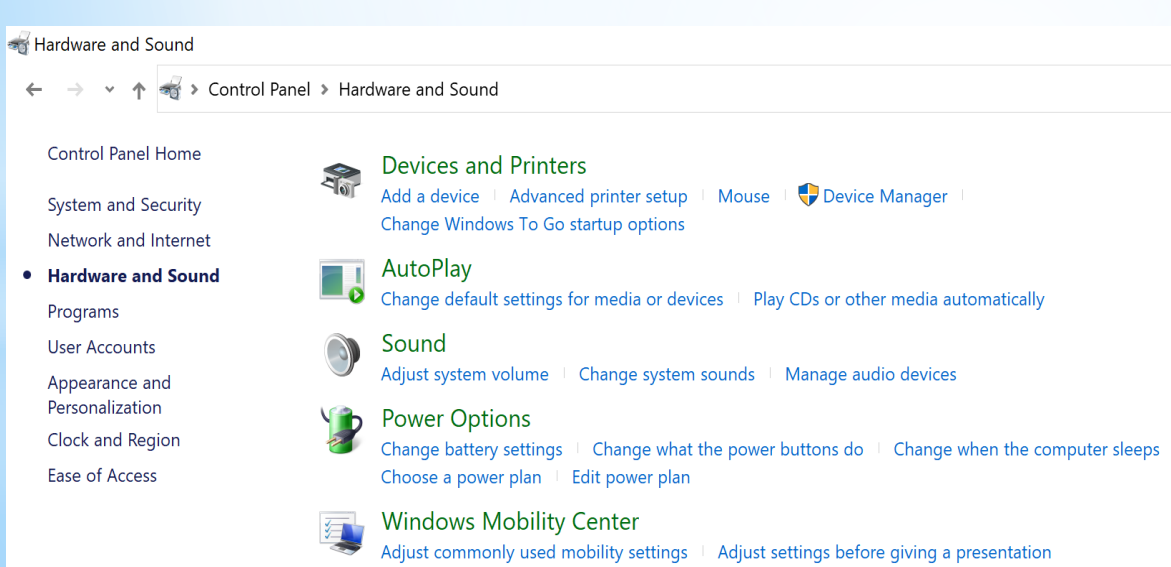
Hardware and Sound

Control Panel > Hardware and Sound

Control Panel Home

System and Security
Network and Internet
Hardware and Sound
Programs
User Accounts
Appearance and Personalization
Clock and Region
Ease of Access

Devices and Printers
Add a device | Advanced printer setup | Mouse | Device Manager |
Change Windows To Go startup options

AutoPlay
Change default settings for media or devices | Play CDs or other media automatically

Sound
Adjust system volume | Change system sounds | Manage audio devices

Power Options
Change battery settings | Change what the power buttons do | Change when the computer sleeps
Choose a power plan | Edit power plan

Windows Mobility Center
Adjust commonly used mobility settings | Adjust settings before giving a presentation